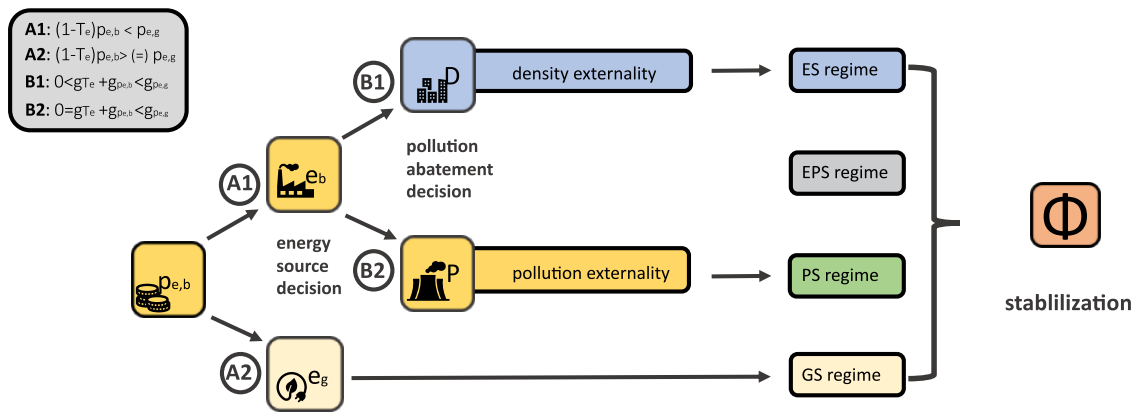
**A1**: $(1-T_e)p_{e,b} < p_{e,g}$
**A2**: $(1-T_e)p_{e,b} > (=) p_{e,g}$
**B1**: $0 < g_{T_e} + g_{p_{e,b}} < g_{p_{e,g}}$
**B2**: $0 = g_{T_e} + g_{p_{e,b}} < g_{p_{e,g}}$

$p_{e,b}$

A1

$e_b$

energy source decision

A2

$e_g$

B1

P

density externality

pollution abatement decision

B2

P

pollution externality

ES regime

EPS regime

PS regime

GS regime

$\Phi$

stablilization